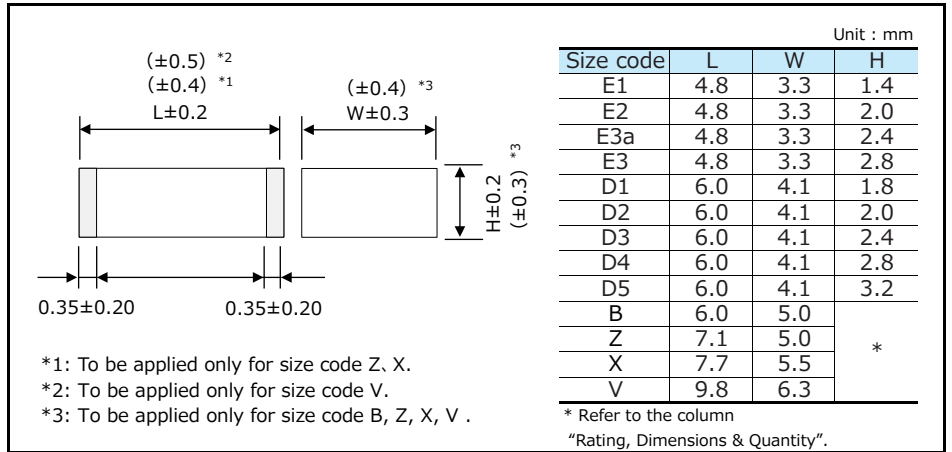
(±0.5) *2
(±0.4) *1
L±0.2

(±0.4) *3
W±0.3

H±0.2
(±0.3) *3

0.35±0.20
0.35±0.20

*1: To be applied only for size code Z、X.
*2: To be applied only for size code V.
*3: To be applied only for size code B, Z, X, V .

Unit : mm

| Size code | L | W | H |
|---|---|---|---|
| E1 | 4.8 | 3.3 | 1.4 |
| E2 | 4.8 | 3.3 | 2.0 |
| E3a | 4.8 | 3.3 | 2.4 |
| E3 | 4.8 | 3.3 | 2.8 |
| D1 | 6.0 | 4.1 | 1.8 |
| D2 | 6.0 | 4.1 | 2.0 |
| D3 | 6.0 | 4.1 | 2.4 |
| D4 | 6.0 | 4.1 | 2.8 |
| D5 | 6.0 | 4.1 | 3.2 |
| B | 6.0 | 5.0 | * |
| Z | 7.1 | 5.0 | |
| X | 7.7 | 5.5 | |
| V | 9.8 | 6.3 | |

* Refer to the column
"Rating, Dimensions & Quantity".